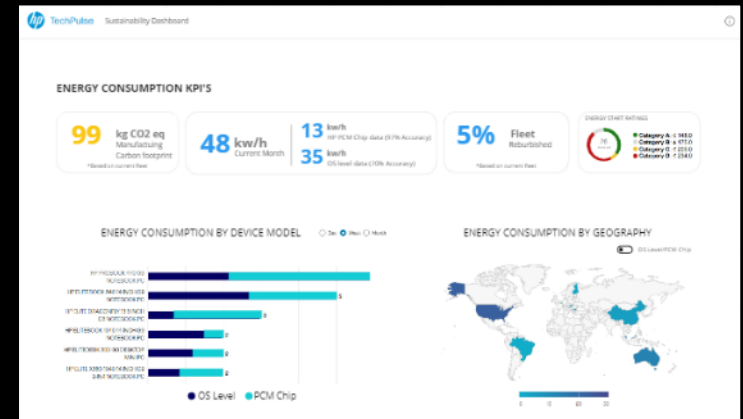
TechPulse Sustainability Dashboard

ENERGY CONSUMPTION KPI'S

99 kg CO2 eq
Manufacturing Carbon footprint
*Based on current fleet

48 kw/h
Current Month

13 kw/h
HP PCM Chip data (97% Accuracy)

35 kw/h
OS level data (70% Accuracy)

5% Fleet
Refurbished
*Based on current fleet

ENERGY START RATINGS
Category A: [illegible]
Category B: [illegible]
Category C: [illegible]
Category D: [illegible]

ENERGY CONSUMPTION BY DEVICE MODEL
Day Week Month

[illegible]
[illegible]
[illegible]
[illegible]
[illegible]
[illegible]

OS Level PCM Chip

ENERGY CONSUMPTION BY GEOGRAPHY
OS Level/PCM Chip